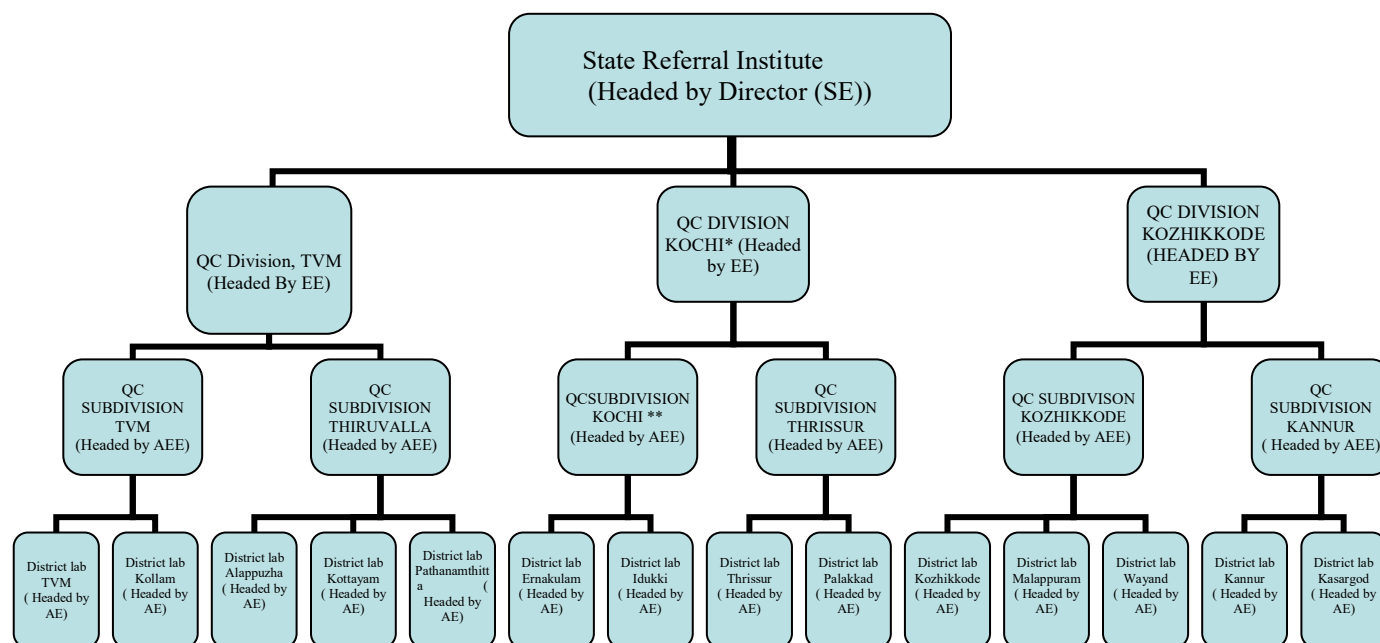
State Referral Institute
(Headed by Director (SE))

QC Division, TVM
(Headed By EE)

QC DIVISION
KOCHI* (Headed by EE)

QC DIVISION
KOZHIKKODE
(HEADED BY EE)

QC SUBDIVISION TVM
(Headed by AEE)

QC SUBDIVISION THIRUVALLA
(Headed by AEE)

QCSUBDIVISION KOCHI **
(Headed by AEE)

QC SUBDIVISION THRISSUR
(Headed by AEE)

QC SUBDIVISON KOZHIKKODE
(Headed by AEE)

QC SUBDIVISION KANNUR
( Headed by AEE)

District lab TVM ( Headed by AE)

District lab Kollam ( Headed by AE)

District lab Alappuzha ( Headed by AE)

District lab Kottayam ( Headed by AE)

District lab Pathanamthitta ( Headed by AE)

District lab Ernakulam ( Headed by AE)

District lab Idukki ( Headed by AE)

District lab Thrissur ( Headed by AE)

District lab Palakkad ( Headed by AE)

District lab Kozhikkode ( Headed by AE)

District lab Malappuram ( Headed by AE)

District lab Wayand ( Headed by AE)

District lab Kannur ( Headed by AE)

District lab Kasargod ( Headed by AE)